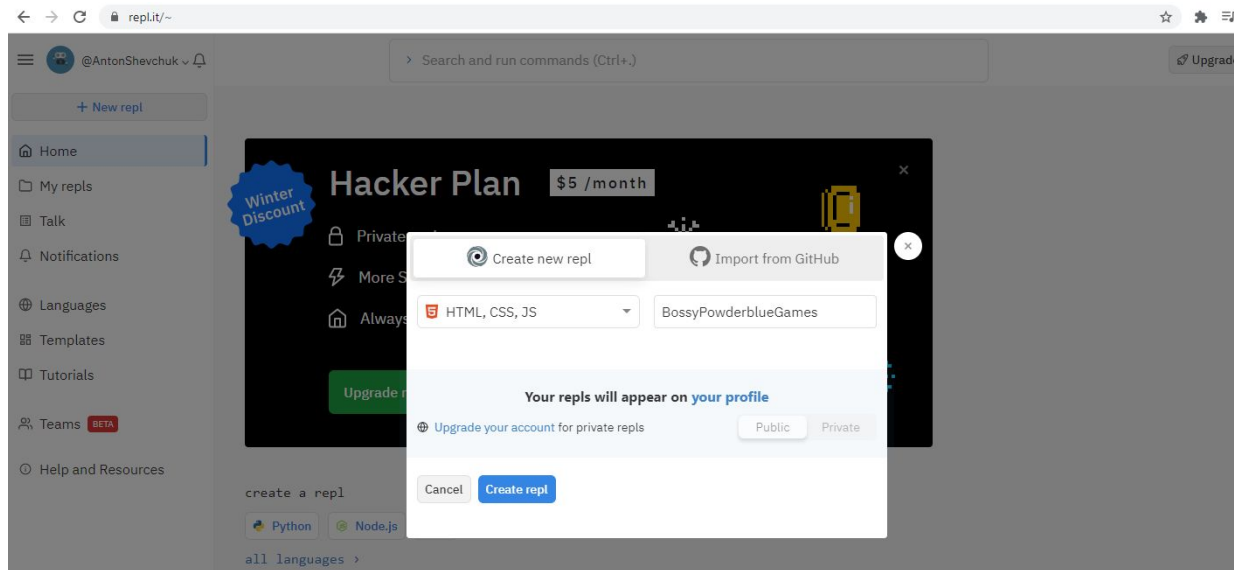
repl.it/~

@AntonShevchuk

Search and run commands (Ctrl+.)

Upgrade

+ New repl

Home
My repls
Talk
Notifications
Languages
Templates
Tutorials
Teams BETA
Help and Resources

Winter Discount

Hacker Plan $5 /month

Private
More S
Always

Upgrade

create a repl

Python Node.js

all languages ›

Create new repl

Import from GitHub

HTML, CSS, JS

BossyPowderblueGames

Your repls will appear on your profile

Upgrade your account for private repls

Public Private

Cancel Create repl